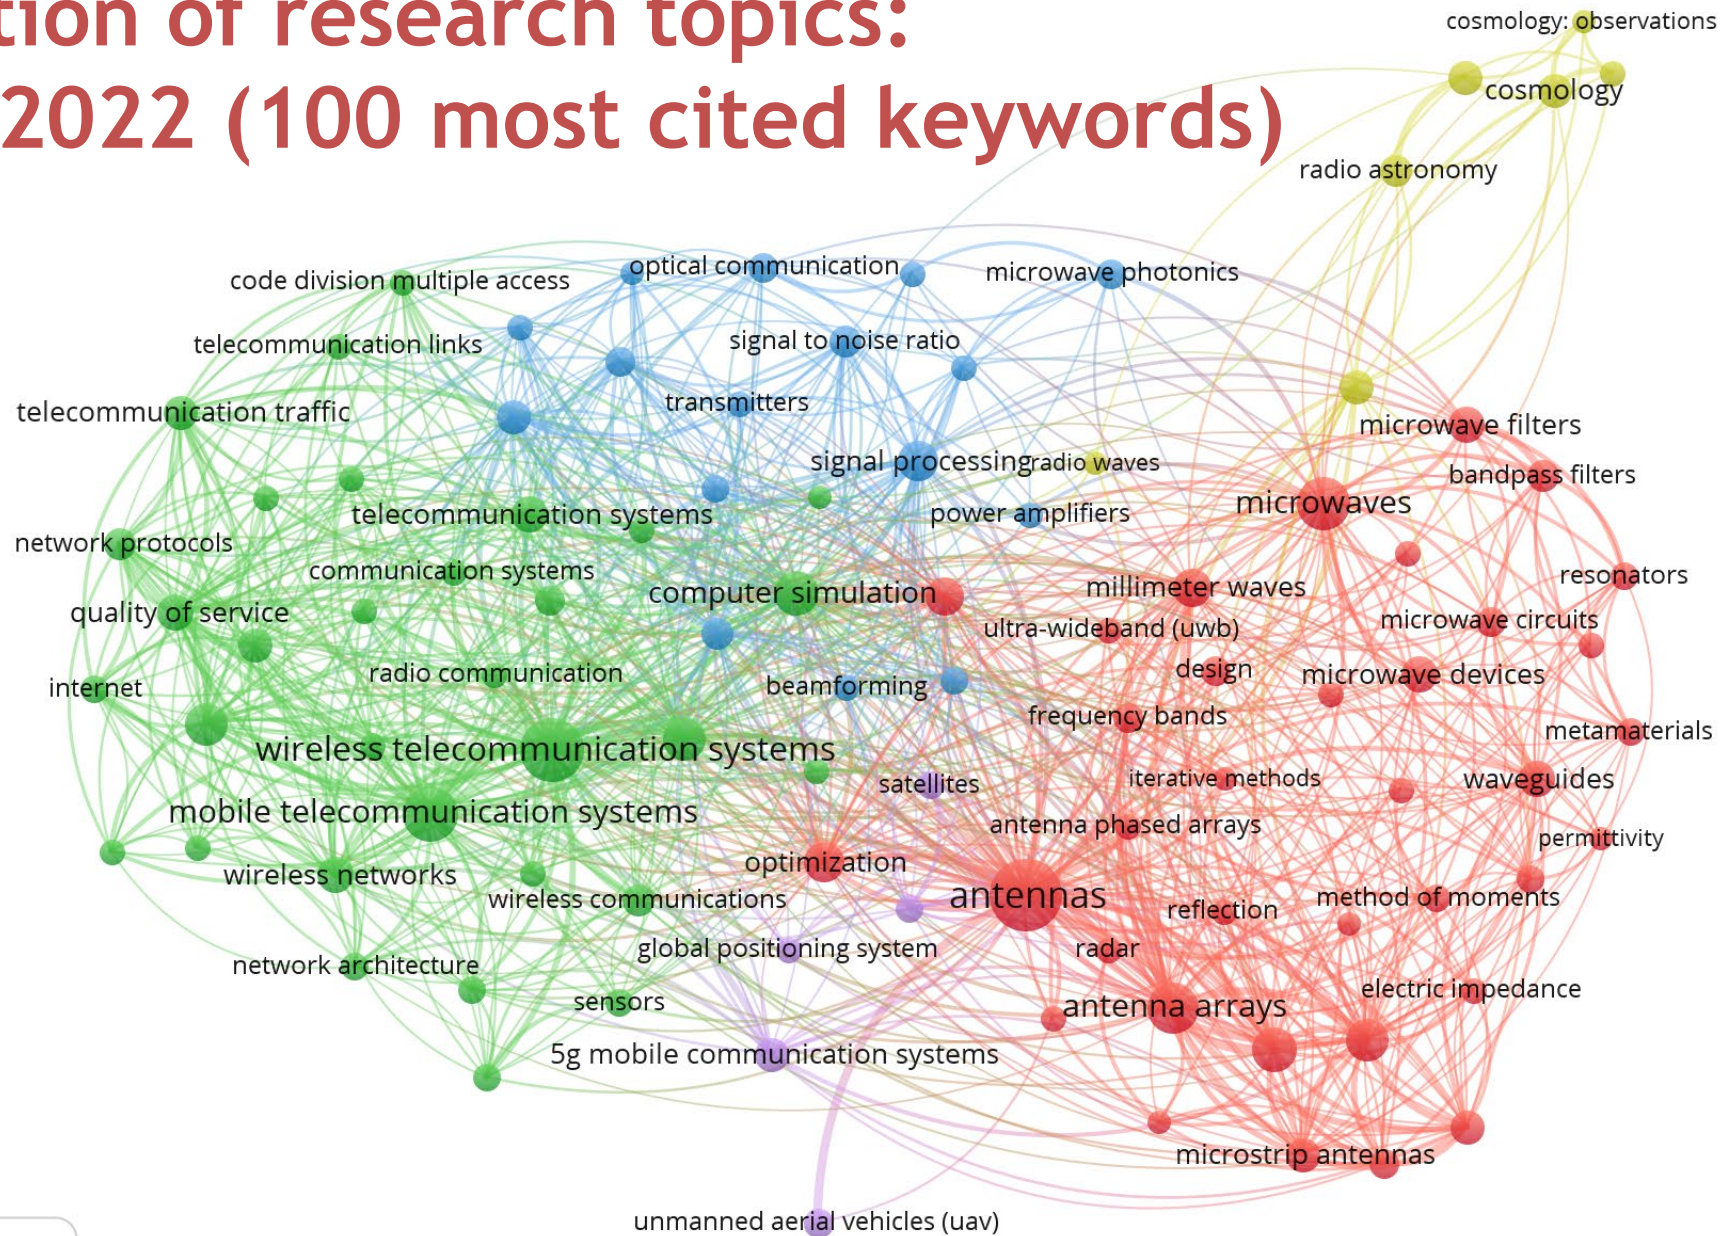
tion of research topics:
2022 (100 most cited keywords)

cosmology: observations
cosmology
radio astronomy
optical communication
microwave photonics
code division multiple access
telecommunication links
signal to noise ratio
telecommunication traffic
transmitters
microwave filters
signal processing
radio waves
bandpass filters
microwaves
telecommunication systems
power amplifiers
network protocols
communication systems
resonators
computer simulation
millimeter waves
quality of service
microwave circuits
ultra-wideband (uwb)
design
internet
radio communication
microwave devices
beamforming
frequency bands
metamaterials
wireless telecommunication systems
satellites
iterative methods
waveguides
mobile telecommunication systems
antenna phased arrays
permittivity
optimization
wireless networks
antennas
reflection
method of moments
wireless communications
global positioning system
radar
network architecture
electric impedance
sensors
antenna arrays
5g mobile communication systems
microstrip antennas
unmanned aerial vehicles (uav)